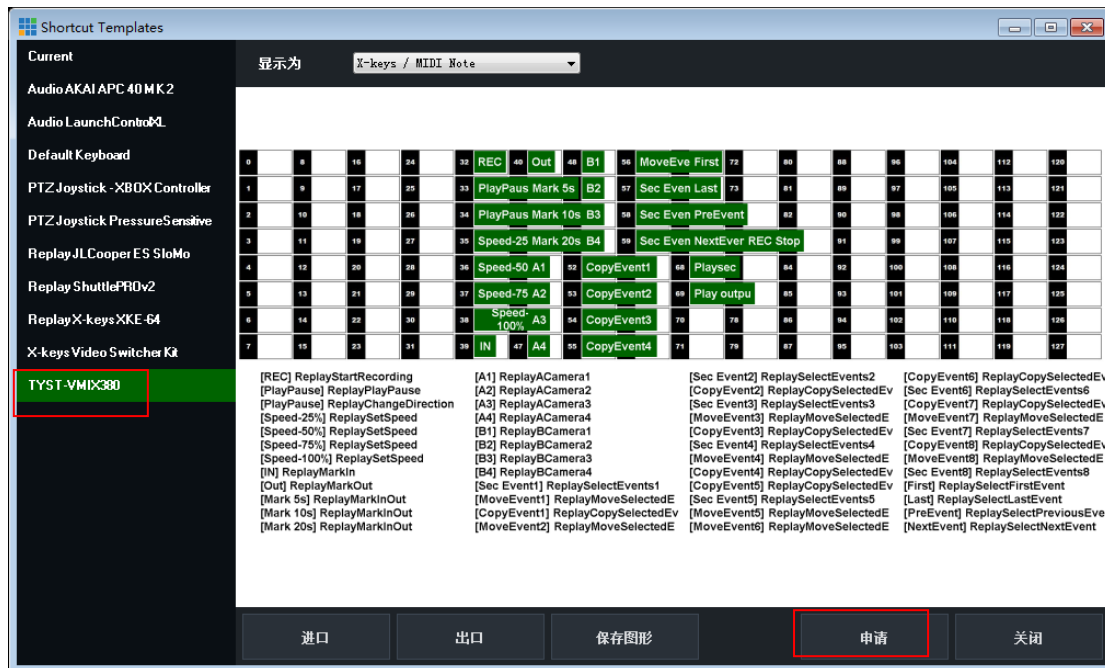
Shortcut Templates

Current
Audio AKAI APC 40 MK 2
Audio LaunchControlXL
Default Keyboard
PTZ Joystick - XBOX Controller
PTZ Joystick PressureSensitive
Replay JLCooper ES SloMo
Replay ShuttlePROv2
Replay X-keys XKE-64
X-keys Video Switcher Kit
TYST-VMIX380

显示为 X-keys / MIDI Note

| 0 | 8 | 16 | 24 | 32 REC | 40 Out | 48 B1 | 56 MoveEve First | 72 | 80 | 88 | 96 | 104 | 112 | 120 |
|---|---|---|---|---|---|---|---|---|---|---|---|---|---|---|
| 1 | 9 | 17 | 25 | 33 PlayPaus Mark 5s | | B2 | 57 Sec Even Last | 73 | 81 | 89 | 97 | 105 | 113 | 121 |
| 2 | 10 | 18 | 26 | 34 PlayPaus Mark 10s | | B3 | 58 Sec Even PreEvent | | 82 | 90 | 98 | 106 | 114 | 122 |
| 3 | 11 | 19 | 27 | 35 Speed-25 Mark 20s | | B4 | 59 Sec Even NextEver REC Stop | | 91 | 99 | 107 | 115 | 123 | |
| 4 | 12 | 20 | 28 | 36 Speed-50 A1 | | 52 CopyEvent1 | 68 Playsec | | 84 | 92 | 100 | 108 | 116 | 124 |
| 5 | 13 | 21 | 29 | 37 Speed-75 A2 | | 53 CopyEvent2 | 69 Play outpu | | 85 | 93 | 101 | 109 | 117 | 125 |
| 6 | 14 | 22 | 30 | 38 Speed-100% A3 | | 54 CopyEvent3 | 70 | | 78 | 86 | 94 | 102 | 110 | 118 | 126 |
| 7 | 15 | 23 | 31 | 39 IN | 47 A4 | 55 CopyEvent4 | 71 | 79 | 87 | 95 | 103 | 111 | 119 | 127 |

[REC] ReplayStartRecording
[PlayPause] ReplayPlayPause
[PlayPause] ReplayChangeDirection
[Speed-25%] ReplaySetSpeed
[Speed-50%] ReplaySetSpeed
[Speed-75%] ReplaySetSpeed
[Speed-100%] ReplaySetSpeed
[IN] ReplayMarkIn
[Out] ReplayMarkOut
[Mark 5s] ReplayMarkInOut
[Mark 10s] ReplayMarkInOut
[Mark 20s] ReplayMarkInOut

[A1] ReplayACamera1
[A2] ReplayACamera2
[A3] ReplayACamera3
[A4] ReplayACamera4
[B1] ReplayBCamera1
[B2] ReplayBCamera2
[B3] ReplayBCamera3
[B4] ReplayBCamera4
[Sec Event1] ReplaySelectEvents1
[MoveEvent1] ReplayMoveSelectedE
[CopyEvent1] ReplayCopySelectedEv
[MoveEvent2] ReplayMoveSelectedE

[Sec Event2] ReplaySelectEvents2
[CopyEvent2] ReplayCopySelectedEv
[Sec Event3] ReplaySelectEvents3
[MoveEvent3] ReplayMoveSelectedE
[CopyEvent3] ReplayCopySelectedEv
[Sec Event4] ReplaySelectEvents4
[MoveEvent4] ReplayMoveSelectedE
[CopyEvent4] ReplayCopySelectedEv
[CopyEvent5] ReplayCopySelectedEv
[Sec Event5] ReplaySelectEvents5
[MoveEvent5] ReplayMoveSelectedE
[MoveEvent6] ReplayMoveSelectedE

[CopyEvent6] ReplayCopySelectedEv
[Sec Event6] ReplaySelectEvents6
[CopyEvent7] ReplayCopySelectedEv
[MoveEvent7] ReplayMoveSelectedE
[Sec Event7] ReplaySelectEvents7
[CopyEvent8] ReplayCopySelectedEv
[MoveEvent8] ReplayMoveSelectedE
[Sec Event8] ReplaySelectEvents8
[First] ReplaySelectFirstEvent
[Last] ReplaySelectLastEvent
[PreEvent] ReplaySelectPreviousEve
[NextEvent] ReplaySelectNextEvent

进口 出口 保存图形 申请 关闭